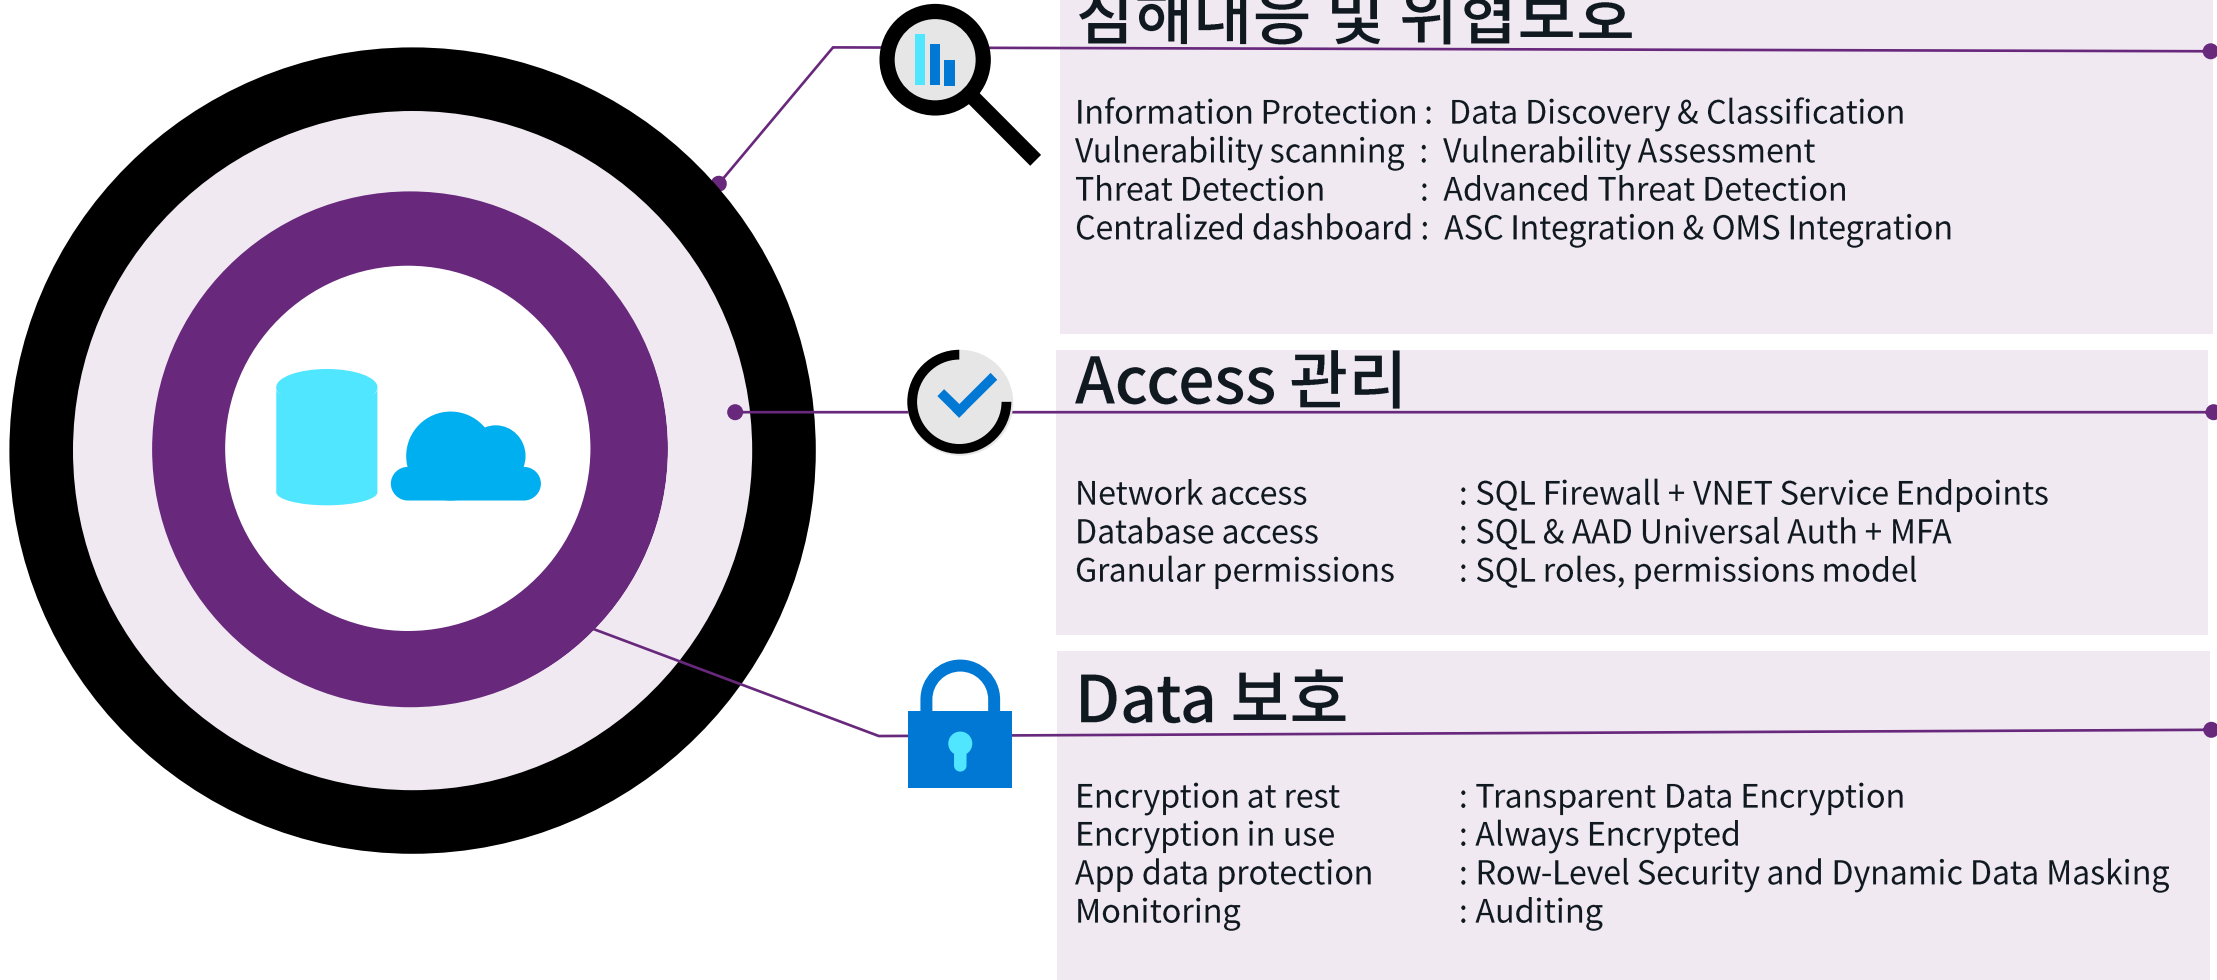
침해대응 및 위협보호

Information Protection : Data Discovery & Classification
Vulnerability scanning : Vulnerability Assessment
Threat Detection : Advanced Threat Detection
Centralized dashboard : ASC Integration & OMS Integration

Access 관리

Network access : SQL Firewall + VNET Service Endpoints
Database access : SQL & AAD Universal Auth + MFA
Granular permissions : SQL roles, permissions model

Data 보호

Encryption at rest : Transparent Data Encryption
Encryption in use : Always Encrypted
App data protection : Row-Level Security and Dynamic Data Masking
Monitoring : Auditing